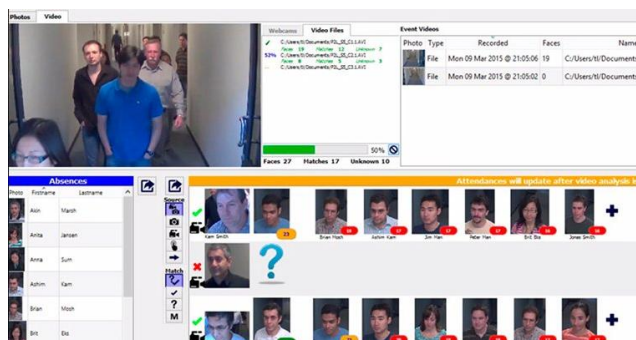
Photos Video

Webcams Video Files

C:\Users\ti\Documents\FILL_SS_C1.AVI
Faces 19 Matches 12 Unknown 7
53% C:\Users\ti\Documents\FILL_SS_C2.AVI
Faces 8 Matches 5 Unknown 3
C:\Users\ti\Documents\FILL_SS_C3.AVI

50%

Faces 27 Matches 17 Unknown 10

Event Videos

| Photo | Type | Recorded | Faces | Name |
|---|---|---|---|---|
| | File | Mon 09 Mar 2015 @ 21:05:06 | 19 | C:/Users/ti/Document |
| | File | Mon 09 Mar 2015 @ 21:05:06 | 0 | C:/Users/ti/Document |

Absences

| Photo | Firstname | Lastname |
|---|---|---|
| | Akin | Marsh |
| | Anita | Jansen |
| | Anna | Sum |
| | Azhim | Kam |
| | Bran | Mosh |
| | Brit | Eis |

Source

Match

?

M

Attendances will update after video analysis i

Kam Smith

23

Brian Mosh

Azhim Kam

Jim Han

Peter Han

Brit Eis

Jonas Smith

?